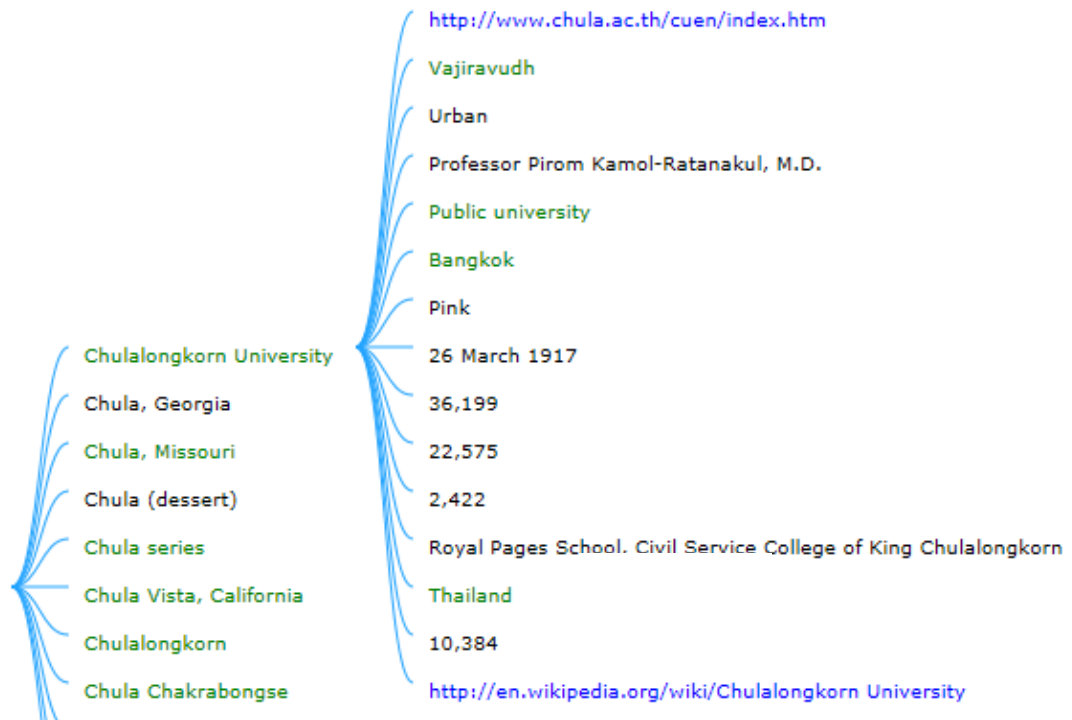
http://www.chula.ac.th/cuen/index.htm
Vajiravudh
Urban
Professor Pirom Kamol-Ratanakul, M.D.
Public university
Bangkok
Pink
Chulalongkorn University
26 March 1917
Chula, Georgia
36,199
Chula, Missouri
22,575
Chula (dessert)
2,422
Chula series
Royal Pages School, Civil Service College of King Chulalongkorn
Chula Vista, California
Thailand
Chulalongkorn
10,384
Chula Chakrabongse
http://en.wikipedia.org/wiki/Chulalongkorn University